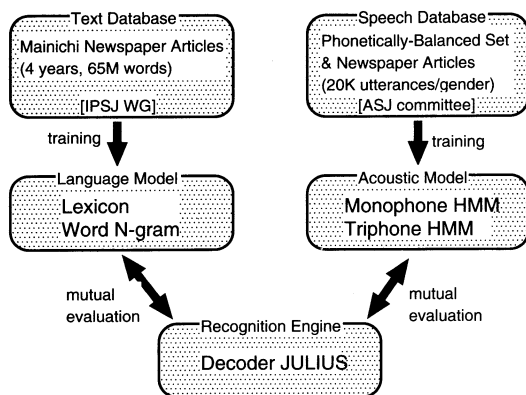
Text Database
Mainichi Newspaper Articles
(4 years, 65M words)
[IPSJ WG]

Speech Database
Phonetically-Balanced Set & Newspaper Articles
(20K utterances/gender)
[ASJ committee]

training

training

Language Model
Lexicon
Word N-gram

Acoustic Model
Monophone HMM
Triphone HMM

mutual evaluation

mutual evaluation

Recognition Engine
Decoder JULIUS